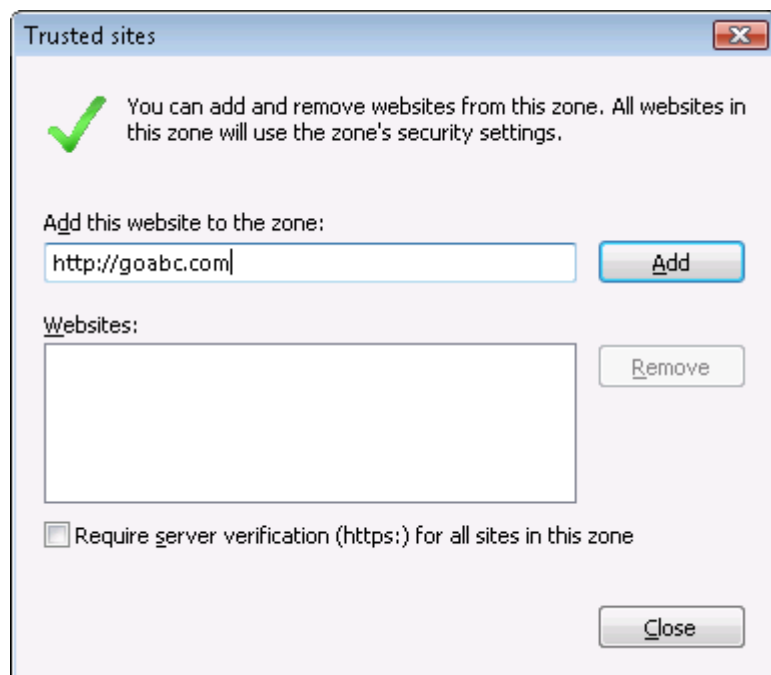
Trusted sites

You can add and remove websites from this zone. All websites in this zone will use the zone's security settings.

Add this website to the zone:

http://goabc.com

Add

Websites:

Remove

Require server verification (https:) for all sites in this zone

Close